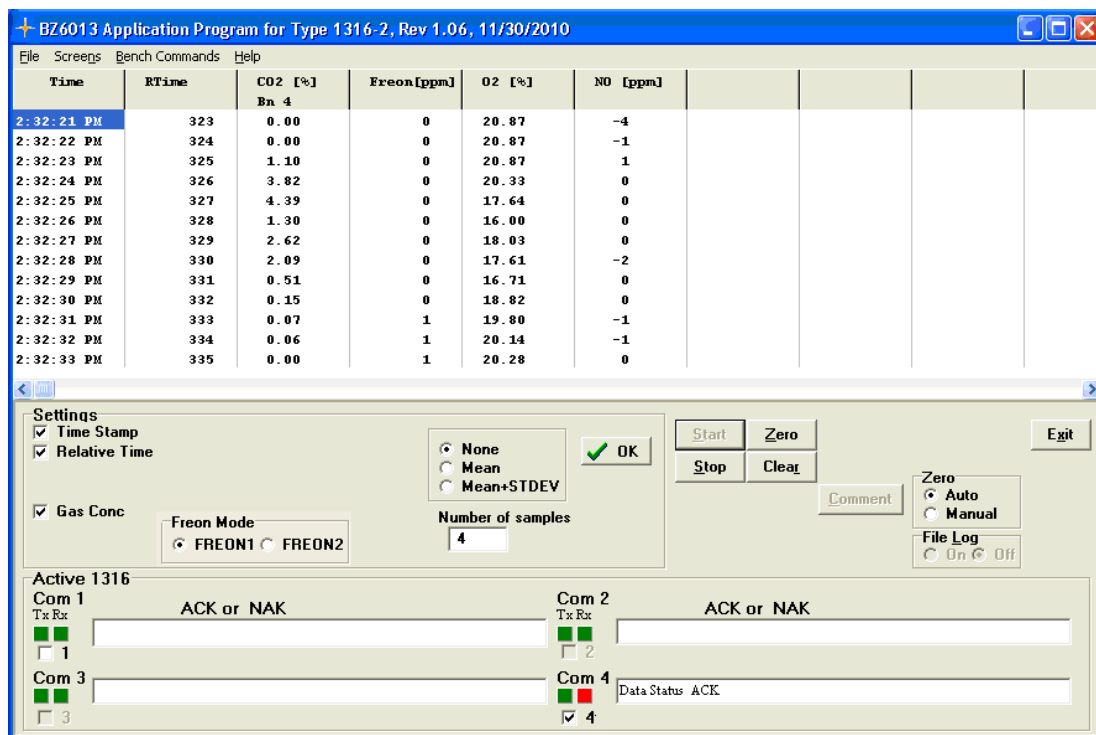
BZ6013 Application Program for Type 1316-2, Rev 1.06, 11/30/2010

File Screens Bench Commands Help

| Time | RTime | CO2 [%] Bn 4 | Freon[ppm] | O2 [%] | NO [ppm] |
|---|---|---|---|---|---|
| 2:32:21 PM | 323 | 0.00 | 0 | 20.87 | -4 |
| 2:32:22 PM | 324 | 0.00 | 0 | 20.87 | -1 |
| 2:32:23 PM | 325 | 1.10 | 0 | 20.87 | 1 |
| 2:32:24 PM | 326 | 3.82 | 0 | 20.33 | 0 |
| 2:32:25 PM | 327 | 4.39 | 0 | 17.64 | 0 |
| 2:32:26 PM | 328 | 1.30 | 0 | 16.00 | 0 |
| 2:32:27 PM | 329 | 2.62 | 0 | 18.03 | 0 |
| 2:32:28 PM | 330 | 2.09 | 0 | 17.61 | -2 |
| 2:32:29 PM | 331 | 0.51 | 0 | 16.71 | 0 |
| 2:32:30 PM | 332 | 0.15 | 0 | 18.82 | 0 |
| 2:32:31 PM | 333 | 0.07 | 1 | 19.80 | -1 |
| 2:32:32 PM | 334 | 0.06 | 1 | 20.14 | -1 |
| 2:32:33 PM | 335 | 0.00 | 1 | 20.28 | 0 |

Settings
Time Stamp
Relative Time
Gas Conc
Freon Mode
FREON1 FREON2
None
Mean
Mean+STDEV
Number of samples
4
OK
Start
Zero
Stop
Clear
Comment
Exit
Zero
Auto
Manual
File Log
On Off

Active 1316
Com 1
Tx Rx
ACK or NAK
1
Com 2
Tx Rx
ACK or NAK
2
Com 3
3
Com 4
Data Status ACK
4